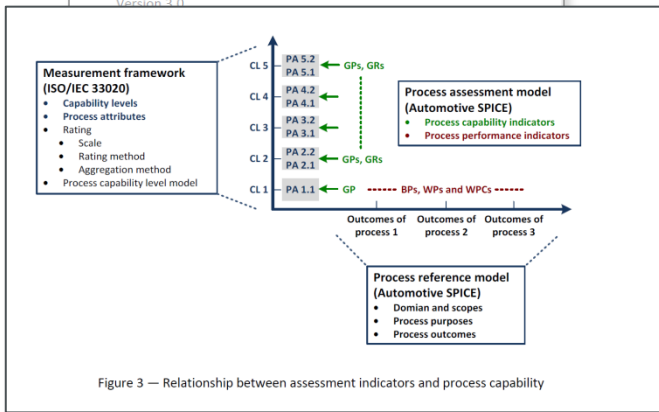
Version 3.0

Measurement framework (ISO/IEC 33020)
• Capability levels
• Process attributes
• Rating
  • Scale
  • Rating method
  • Aggregation method
• Process capability level model

CL 5
PA 5.2
PA 5.1
CL 4
PA 4.2
PA 4.1
CL 3
PA 3.2
PA 3.1
CL 2
PA 2.2
PA 2.1
CL 1
PA 1.1

GPs, GRs
GPs, GRs
GP
BPs, WPs and WPCs

Process assessment model (Automotive SPICE)
• Process capability indicators
• Process performance indicators

Outcomes of process 1
Outcomes of process 2
Outcomes of process 3

Process reference model (Automotive SPICE)
• Domian and scopes
• Process purposes
• Process outcomes

Figure 3 — Relationship between assessment indicators and process capability